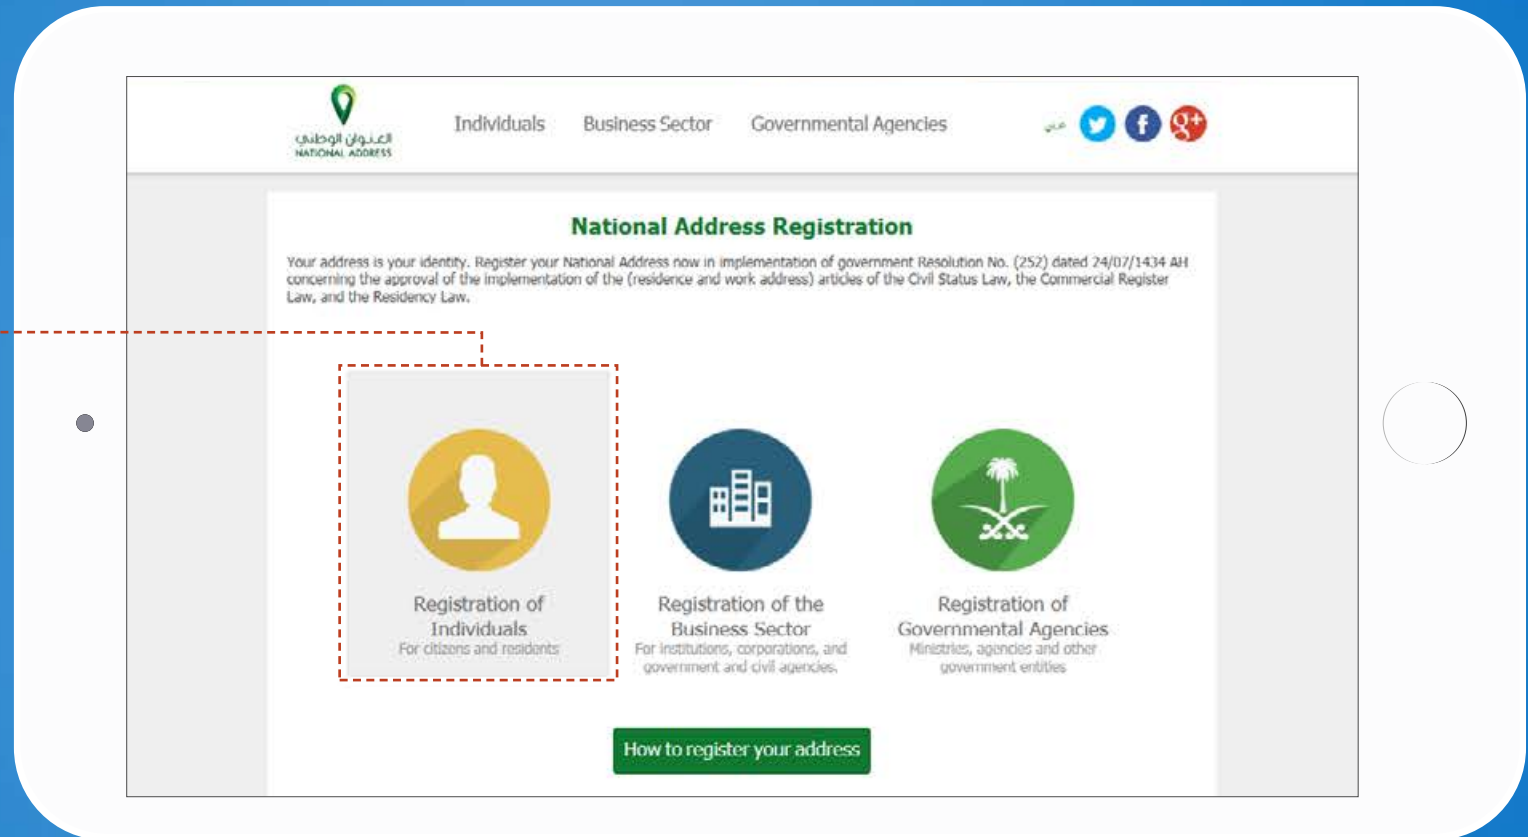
العنوان الوطني
NATIONAL ADDRESS

Individuals Business Sector Governmental Agencies

عربي

National Address Registration

Your address is your identity. Register your National Address now in implementation of government Resolution No. (252) dated 24/07/1434 AH concerning the approval of the implementation of the (residence and work address) articles of the Civil Status Law, the Commercial Register Law, and the Residency Law.

Registration of Individuals
For citizens and residents

Registration of the Business Sector
For institutions, corporations, and government and civil agencies.

Registration of Governmental Agencies
Ministries, agencies and other government entities

How to register your address